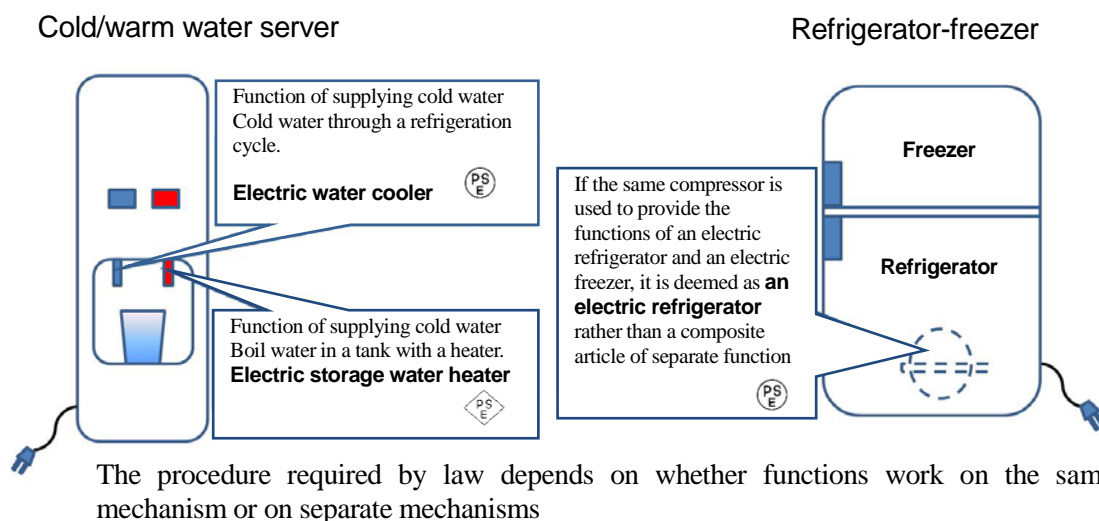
Cold/warm water server

Refrigerator-freezer

Function of supplying cold water
Cold water through a refrigeration cycle.

Electric water cooler

PS E

Function of supplying cold water
Boil water in a tank with a heater.
Electric storage water heater

PS E

If the same compressor is used to provide the functions of an electric refrigerator and an electric freezer, it is deemed as an electric refrigerator rather than a composite article of separate function

PS E

Freezer

Refrigerator

The procedure required by law depends on whether functions work on the sam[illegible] mechanism or on separate mechanisms